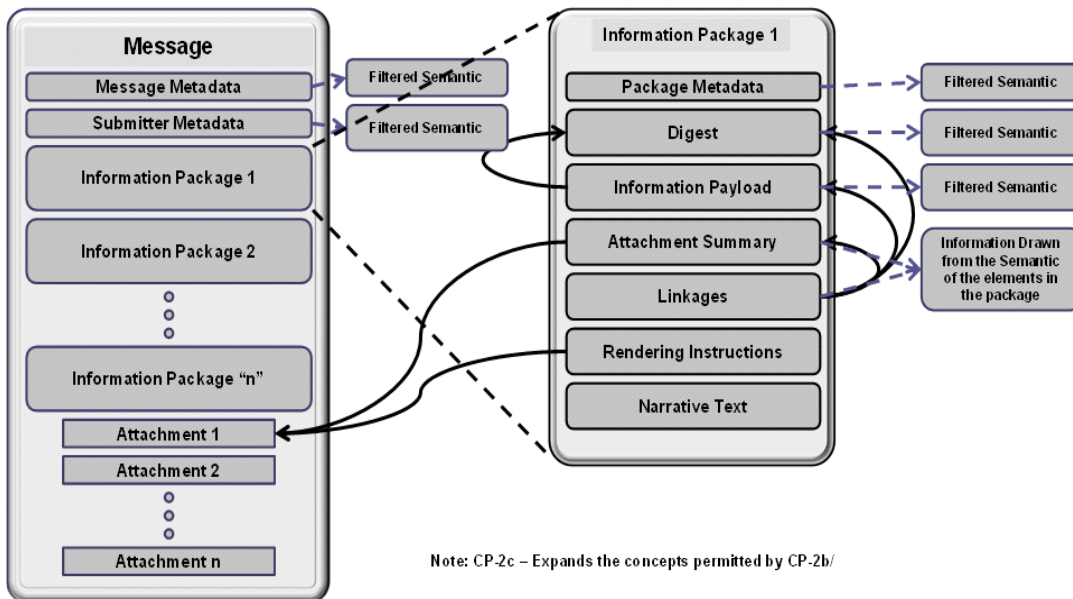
Message

Message Metadata

Submitter Metadata

Information Package 1

Information Package 2

Information Package "n"

Attachment 1

Attachment 2

Attachment n

Filtered Semantic

Filtered Semantic

Information Package 1

Package Metadata

Digest

Information Payload

Attachment Summary

Linkages

Rendering Instructions

Narrative Text

Filtered Semantic

Filtered Semantic

Filtered Semantic

Information Drawn from the Semantic of the elements in the package

Note: CP-2c – Expands the concepts permitted by CP-2b/